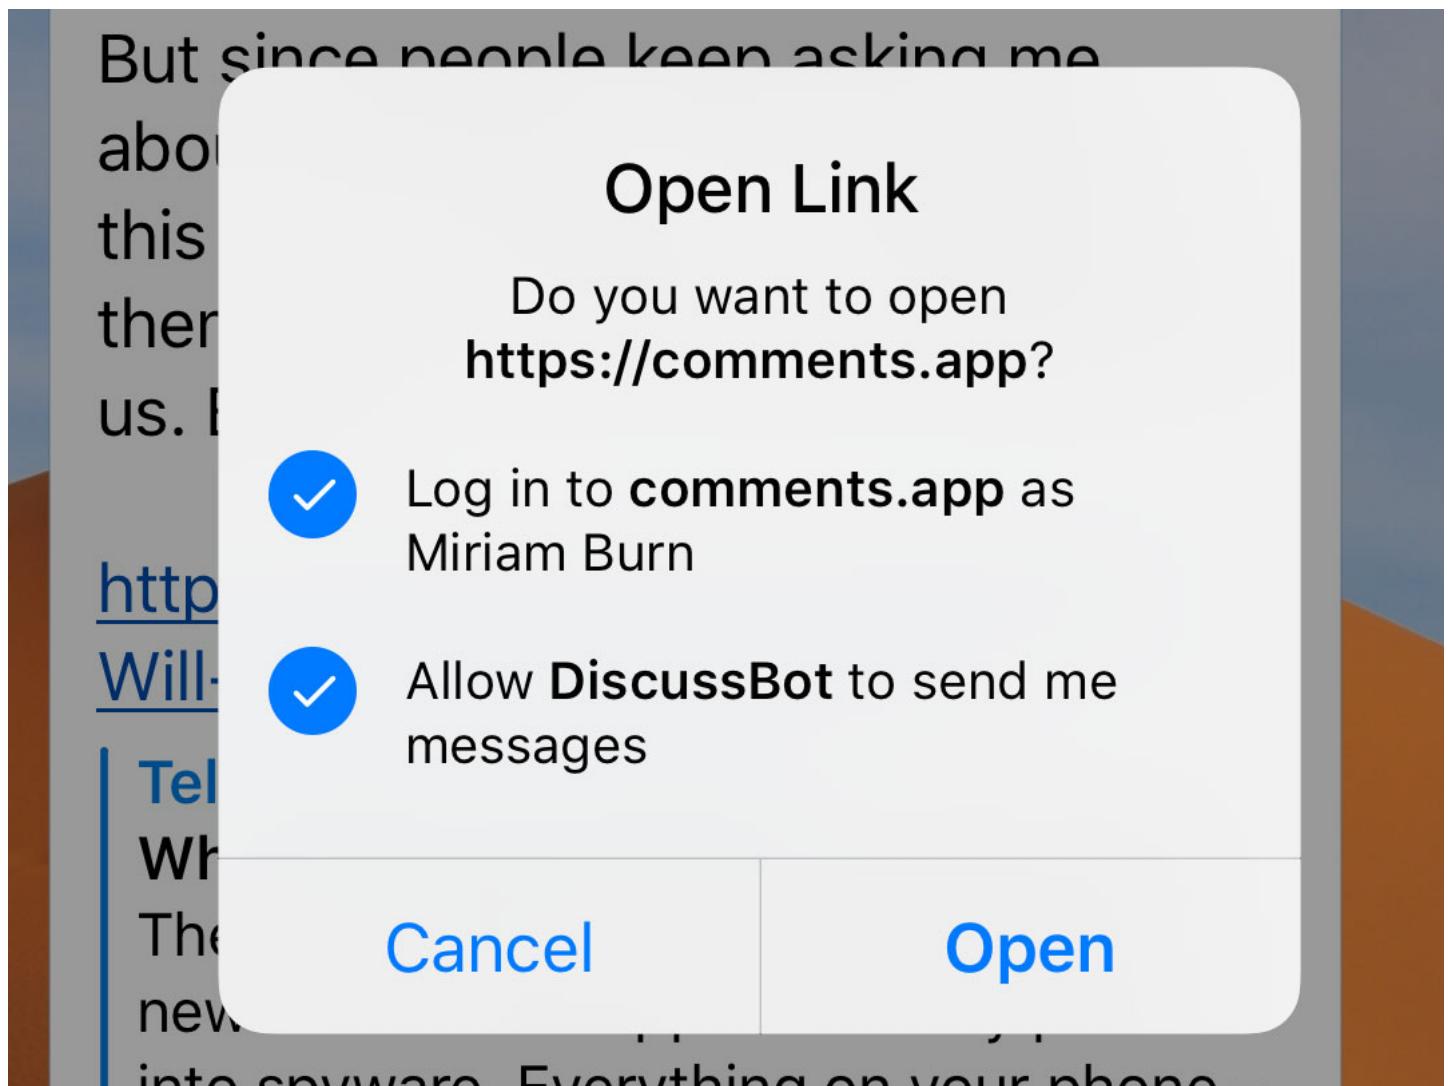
But since people keep asking me
abo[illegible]
this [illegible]
ther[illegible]
us. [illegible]

http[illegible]
Will-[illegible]

Tel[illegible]
Wh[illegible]
The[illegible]
new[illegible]
into spyware. Everything on your phone

Open Link

Do you want to open **https://comments.app**?

Log in to **comments.app** as Miriam Burn

Allow **DiscussBot** to send me messages

Cancel

Open